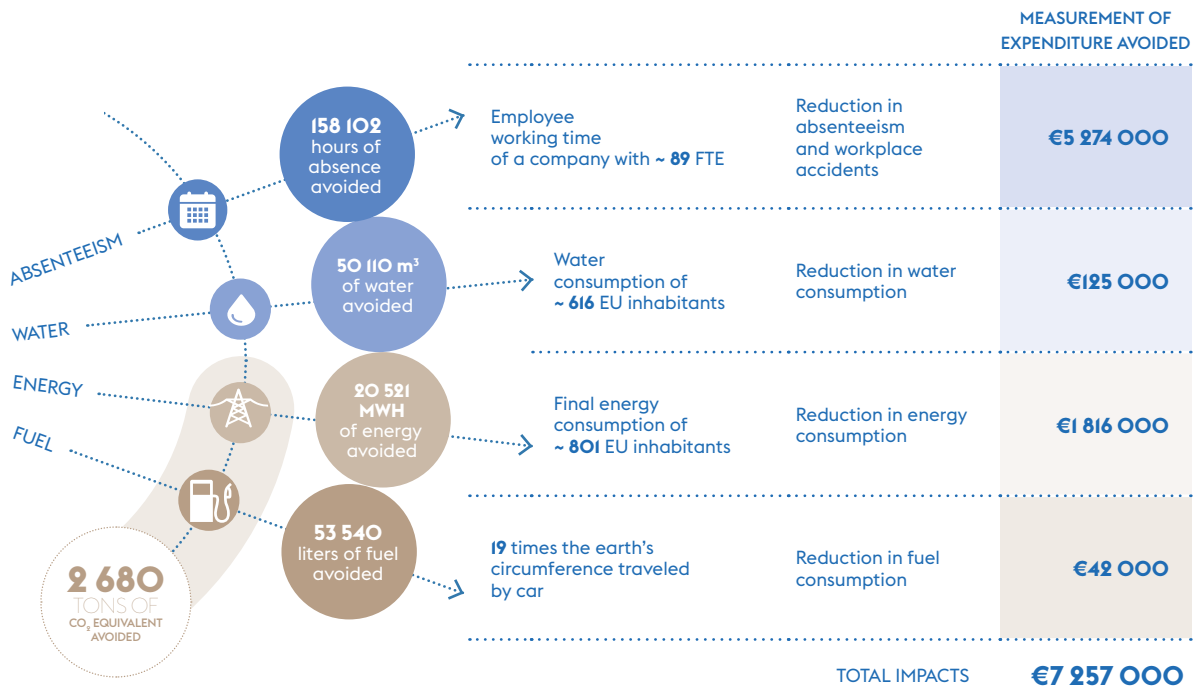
MEASUREMENT OF EXPENDITURE AVOIDED

ABSENTEEISM

WATER

ENERGY

FUEL

158 102 hours of absence avoided

Employee working time of a company with ~ 89 FTE

Reduction in absenteeism and workplace accidents

€5 274 000

50 110 $m^3$ of water avoided

Water consumption of ~ 616 EU inhabitants

Reduction in water consumption

€125 000

20 521 MWH of energy avoided

Final energy consumption of ~ 801 EU inhabitants

Reduction in energy consumption

€1 816 000

53 540 liters of fuel avoided

19 times the earth's circumference traveled by car

Reduction in fuel consumption

€42 000

2 680 TONS OF $CO_2$ EQUIVALENT AVOIDED

TOTAL IMPACTS €7 257 000